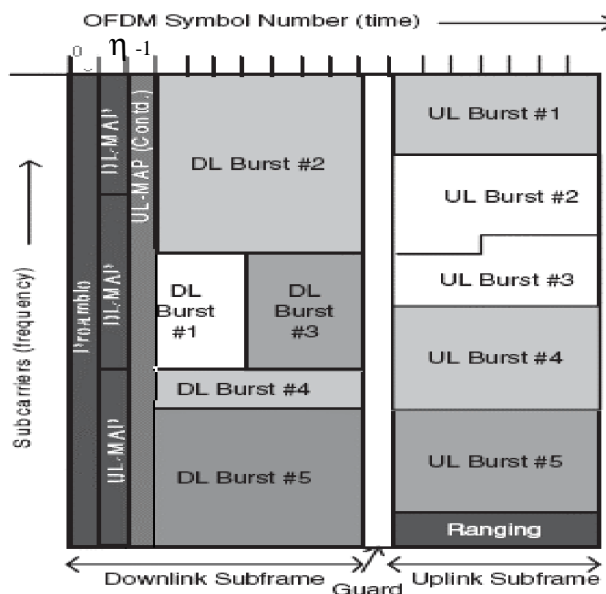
OFDM Symbol Number (time)

0 η -1

Subcarriers (frequency)

Preamble

DL-MAP

DL-MAP

UL-MAP

UL-MAP (Contd.)

DL Burst #2

DL Burst #1

DL Burst #3

DL Burst #4

DL Burst #5

UL Burst #1

UL Burst #2

UL Burst #3

UL Burst #4

UL Burst #5

Ranging

Downlink Subframe

Guard

Uplink Subframe